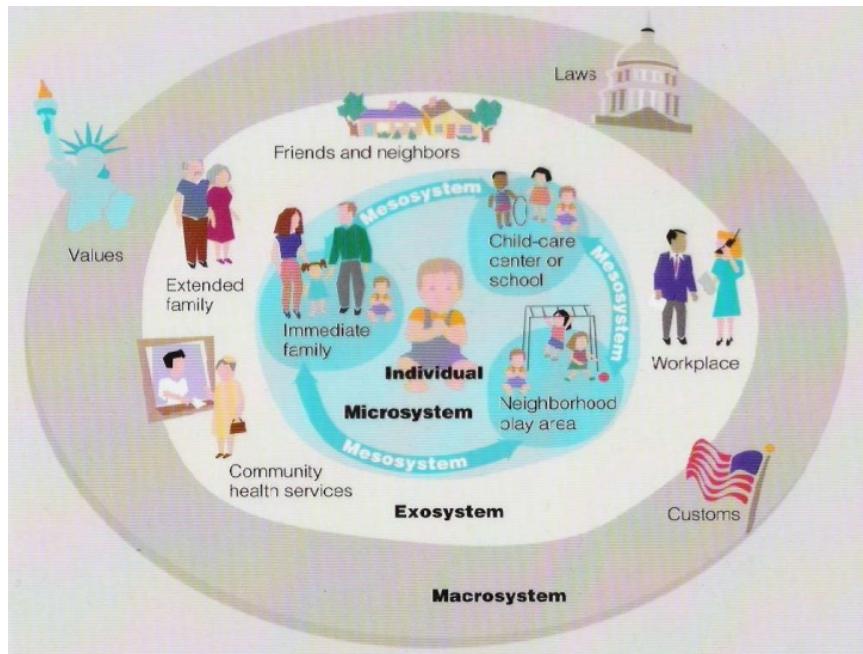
Laws

Friends and neighbors

Values

Extended family

Mesosystem

Child-care center or school

Mesosystem

Immediate family

Individual

Microsystem

Neighborhood play area

Workplace

Mesosystem

Community health services

Exosystem

Customs

Macrosystem